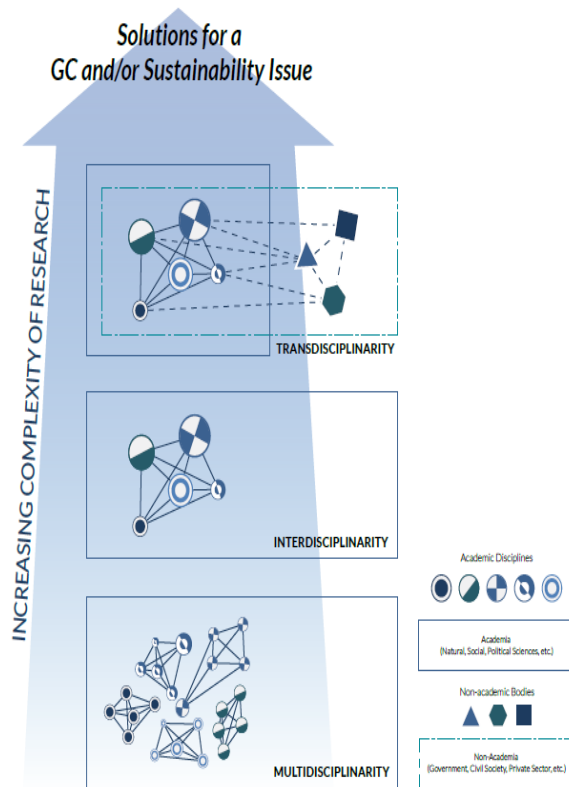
Solutions for a GC and/or Sustainability Issue

INCREASING COMPLEXITY OF RESEARCH

TRANSDISCIPLINARITY

INTERDISCIPLINARITY

MULTIDISCIPLINARITY

Academic Disciplines

Academia
(Natural, Social, Political Sciences, etc.)

Non-academic Bodies

Non-Academia
(Government, Civil Society, Private Sector, etc.)